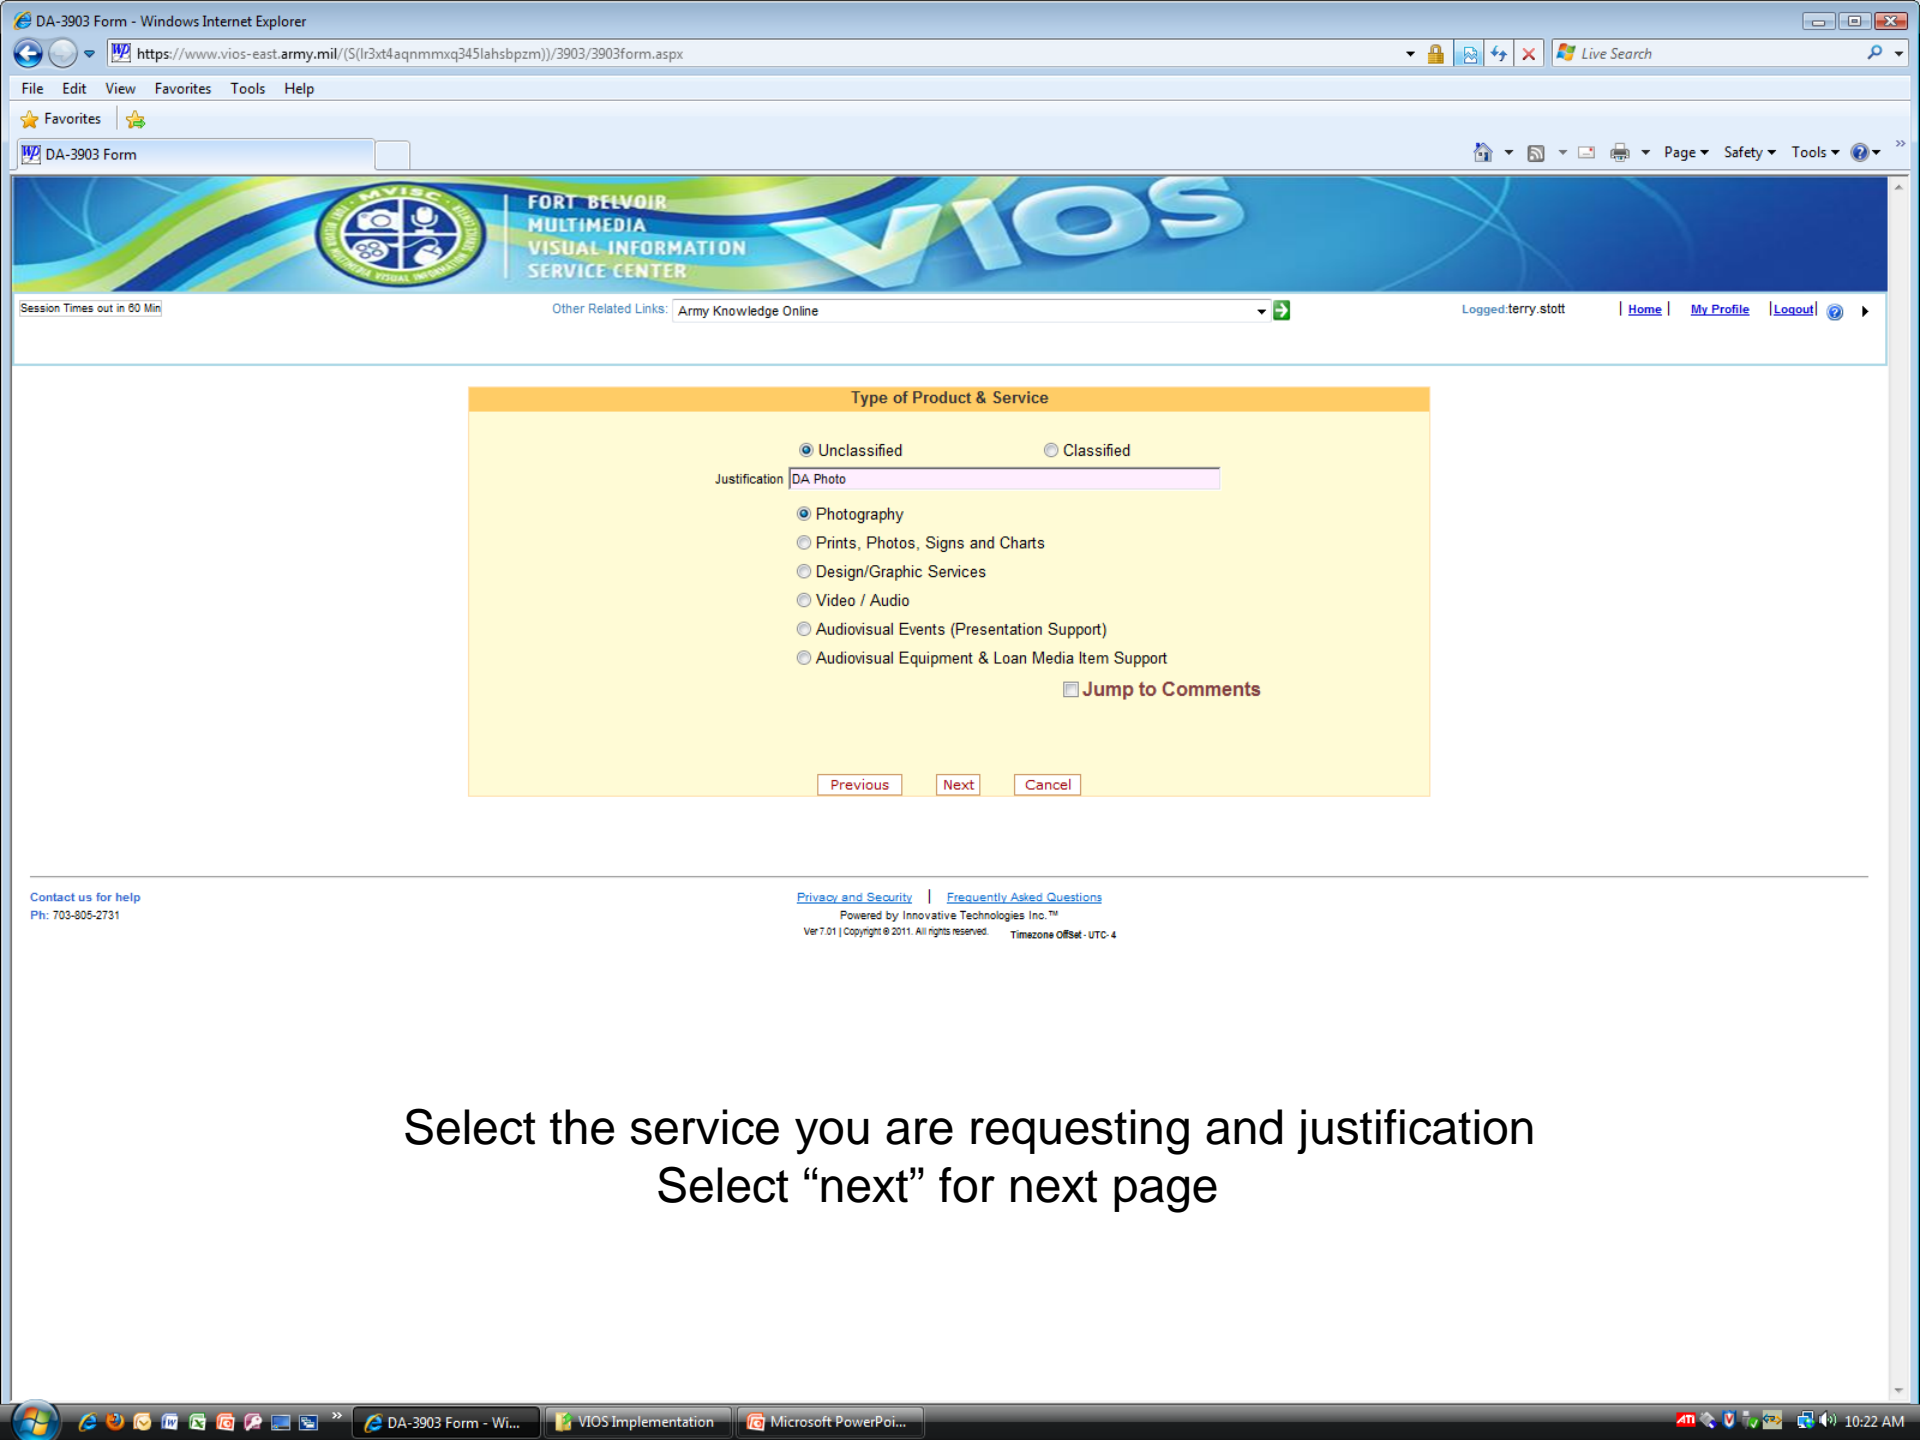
DA-3903 Form - Windows Internet Explorer

https://www.vios-east.army.mil/(S(lr3xt4aqnmmxq345lahsbpzm))/3903/3903form.aspx

Live Search

File Edit View Favorites Tools Help

Favorites

DA-3903 Form

Page Safety Tools

MVISC

FORT BELVOIR MULTIMEDIA VISUAL INFORMATION SERVICE CENTER

VIOS

Session Times out in 60 Min

Other Related Links: Army Knowledge Online

Logged: terry.stott | Home | My Profile | Logout

Type of Product & Service

Unclassified Classified

Justification DA Photo

Photography
Prints, Photos, Signs and Charts
Design/Graphic Services
Video / Audio
Audiovisual Events (Presentation Support)
Audiovisual Equipment & Loan Media Item Support

Jump to Comments

Previous Next Cancel

Contact us for help
Ph: 703-805-2731

Privacy and Security | Frequently Asked Questions
Powered by Innovative Technologies Inc.™
Ver 7.01 | Copyright © 2011. All rights reserved. Timezone Offset - UTC- 4

Select the service you are requesting and justification
Select “next” for next page

DA-3903 Form - Wi... VIOS Implementation Microsoft PowerPoi... 10:22 AM